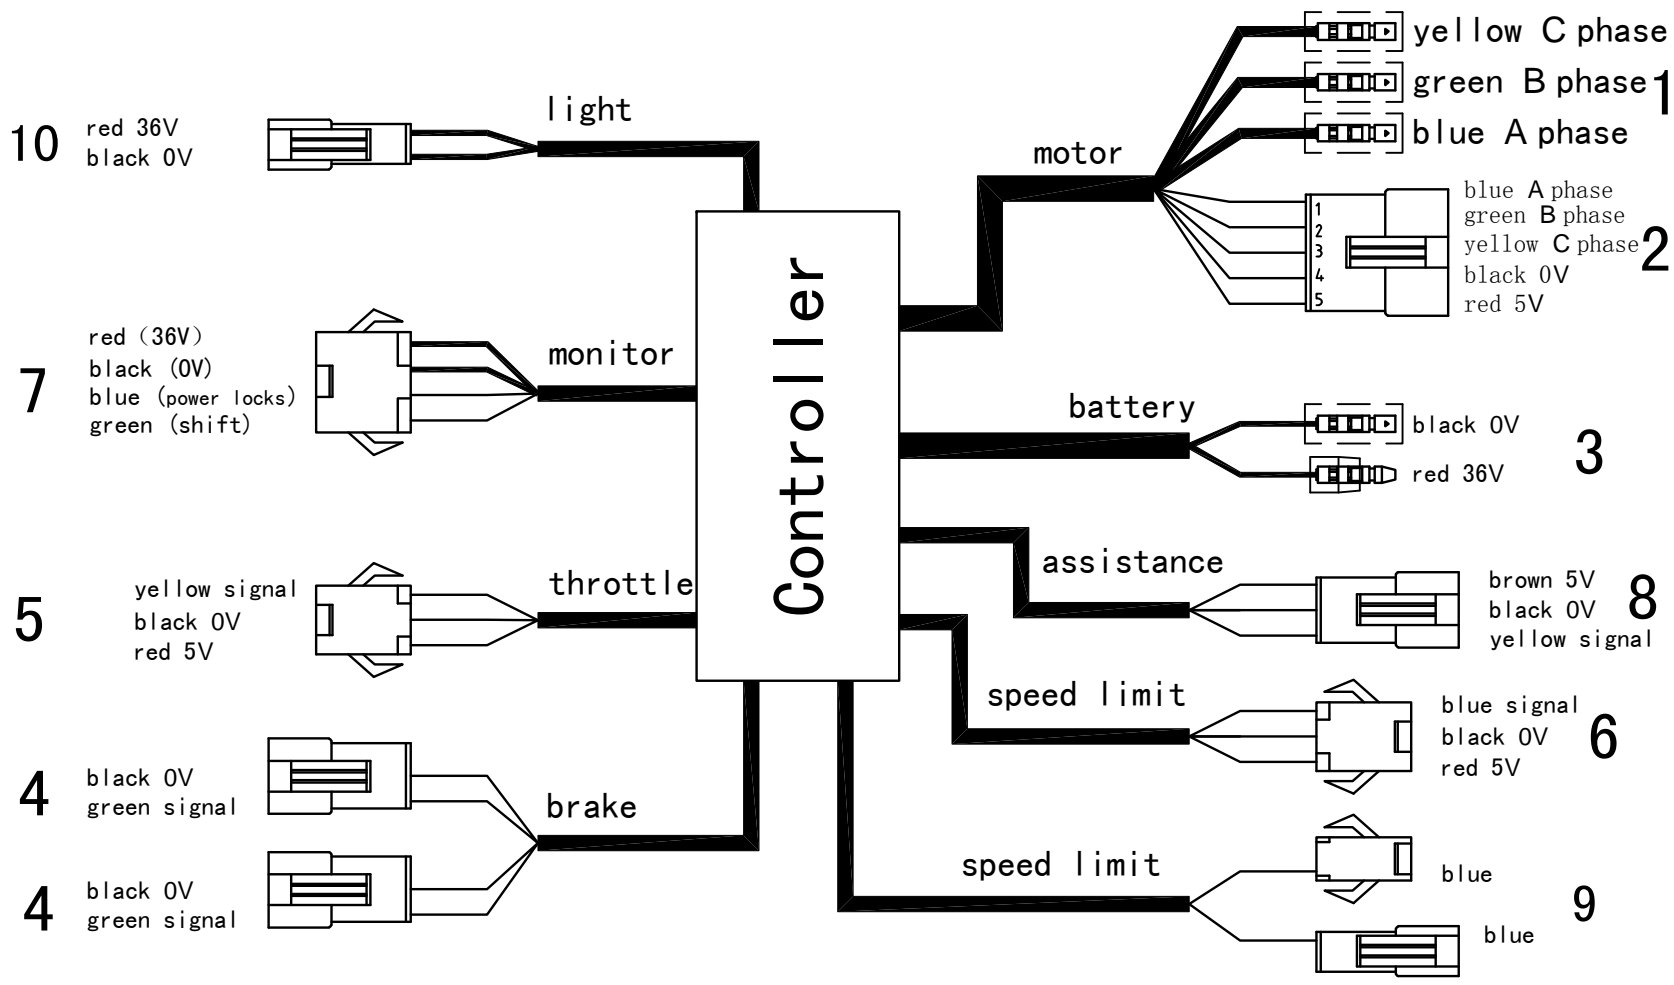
Controller

light
10 red 36V
black 0V

monitor
7 red（36V）
black (0V)
blue (power locks)
green (shift)

throttle
5 yellow signal
black 0V
red 5V

brake
4 black 0V
green signal
4 black 0V
green signal

motor
yellow C phase
green B phase
blue A phase
1

1
2
3
4
5
blue A phase
green B phase
yellow C phase
black 0V
red 5V
2

battery
black 0V
red 36V
3

assistance
brown 5V
black 0V
yellow signal
8

speed limit
blue signal
black 0V
red 5V
6

speed limit
blue
blue
9